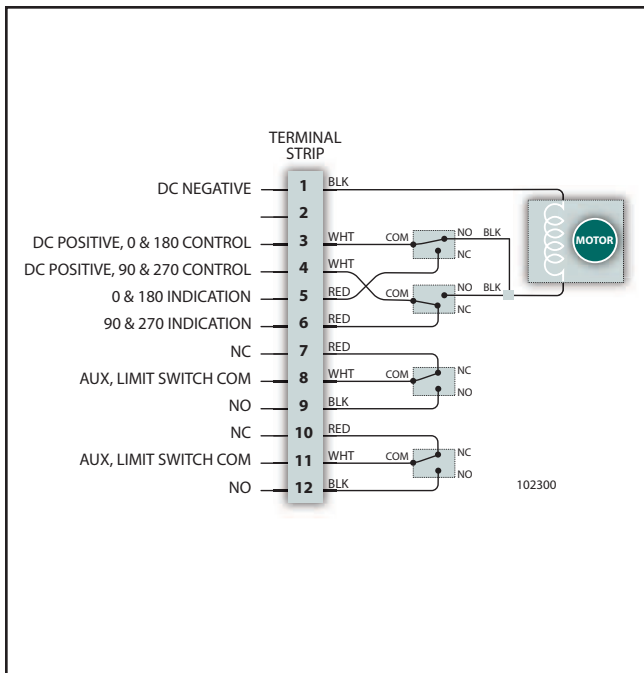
TERMINAL STRIP

DC NEGATIVE 1 BLK
2
DC POSITIVE, 0 & 180 CONTROL 3 WHT COM NO BLK NC
DC POSITIVE, 90 & 270 CONTROL 4 WHT
0 & 180 INDICATION 5 RED COM NO BLK NC
90 & 270 INDICATION 6 RED
NC 7 RED
AUX, LIMIT SWITCH COM 8 WHT COM NC NO
NO 9 BLK
NC 10 RED
AUX, LIMIT SWITCH COM 11 WHT COM NC NO
NO 12 BLK

MOTOR

102300